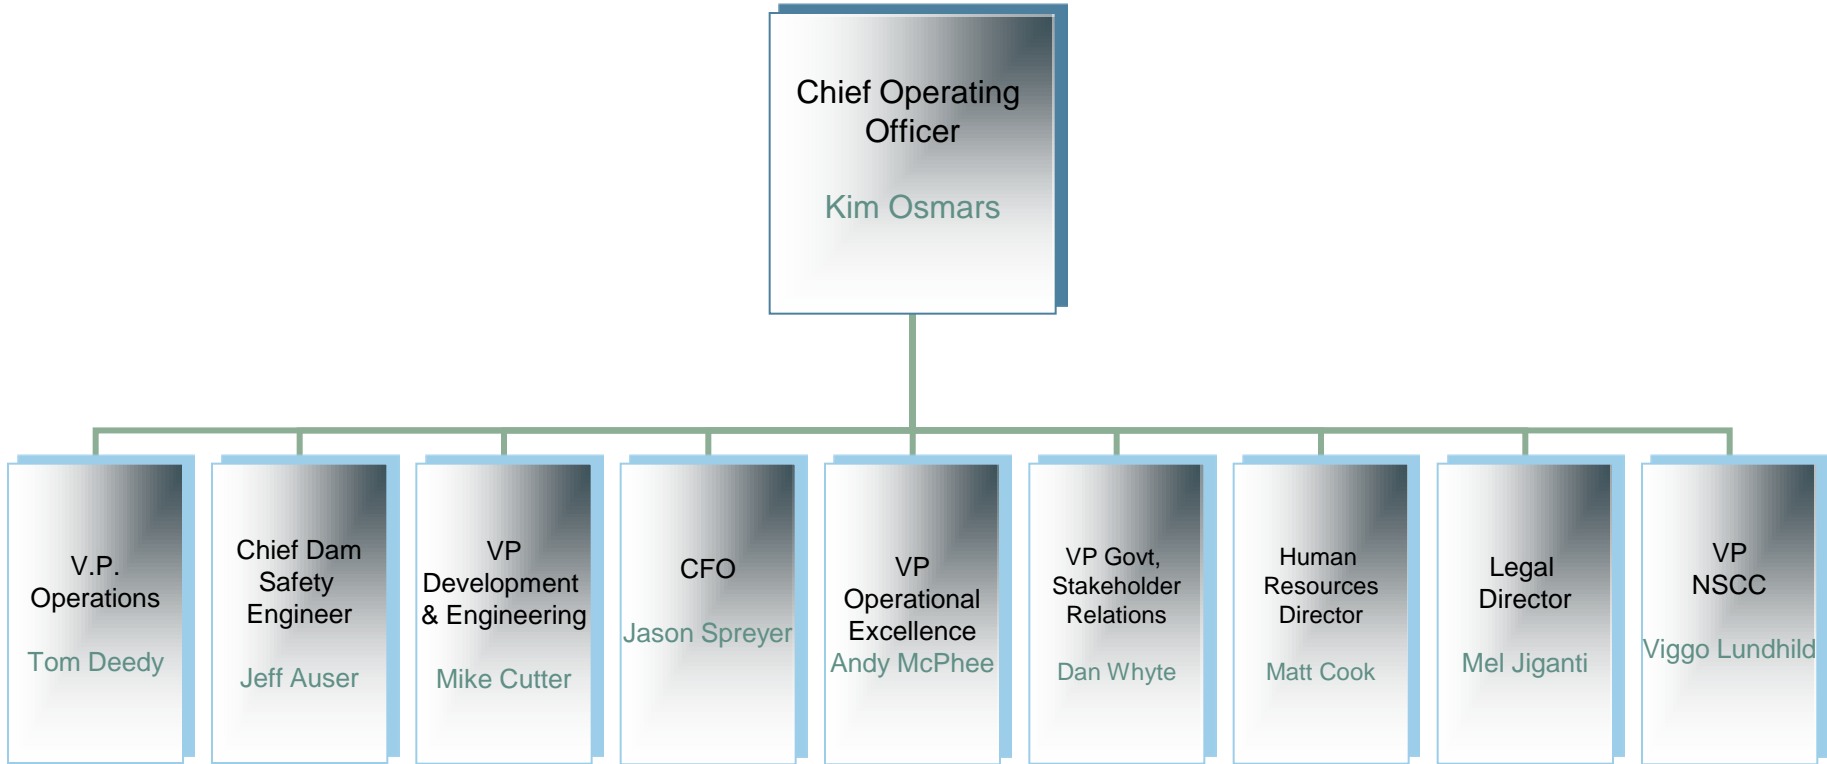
Chief Operating Officer

Kim Osmars

V.P. Operations

Tom Deedy

Chief Dam Safety Engineer

Jeff Auser

VP Development & Engineering

Mike Cutter

CFO

Jason Spreyer

VP Operational Excellence

Andy McPhee

VP Govt, Stakeholder Relations

Dan Whyte

Human Resources Director

Matt Cook

Legal Director

Mel Jiganti

VP NSCC

Viggo Lundhild